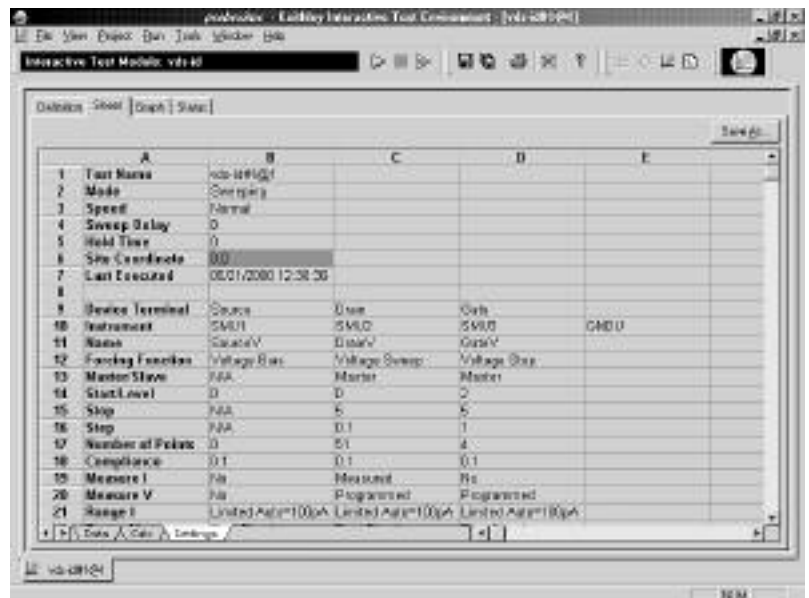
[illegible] - Keithley Interactive Test Environment - [vds-id#1@1]

File View Project Run Tools Window Help

Interactive Test Module: vds-id

Definition Sheet Graph Status

Save As...

| | A | B | C | D | E |
|---|---|---|---|---|---|
| 1 | Test Name | vds-id#1@1 | | | |
| 2 | Mode | Sweeping | | | |
| 3 | Speed | Normal | | | |
| 4 | Sweep Delay | 0 | | | |
| 5 | Hold Time | 0 | | | |
| 6 | Site Coordinate | 0,0 | | | |
| 7 | Last Executed | 08/01/2000 12:38:36 | | | |
| 8 | | | | | |
| 9 | Device Terminal | Source | Drain | Gate | |
| 10 | Instrument | SMU1 | SMU2 | SMU3 | GNDU |
| 11 | Name | SourceV | DrainV | GateV | |
| 12 | Forcing Function | Voltage Bias | Voltage Sweep | Voltage Step | |
| 13 | Master/Slave | N/A | Master | Master | |
| 14 | Start/Level | 0 | 0 | 2 | |
| 15 | Stop | N/A | 5 | 5 | |
| 16 | Step | N/A | 0.1 | 1 | |
| 17 | Number of Points | 0 | 51 | 4 | |
| 18 | Compliance | 0.1 | 0.1 | 0.1 | |
| 19 | Measure I | No | Measured | No | |
| 20 | Measure V | No | Programmed | Programmed | |
| 21 | Range I | Limited Auto(>=100pA | Limited Auto(>=100pA | Limited Auto(>=100pA | |

Data Calc Settings

vds-id#1@1

NUM